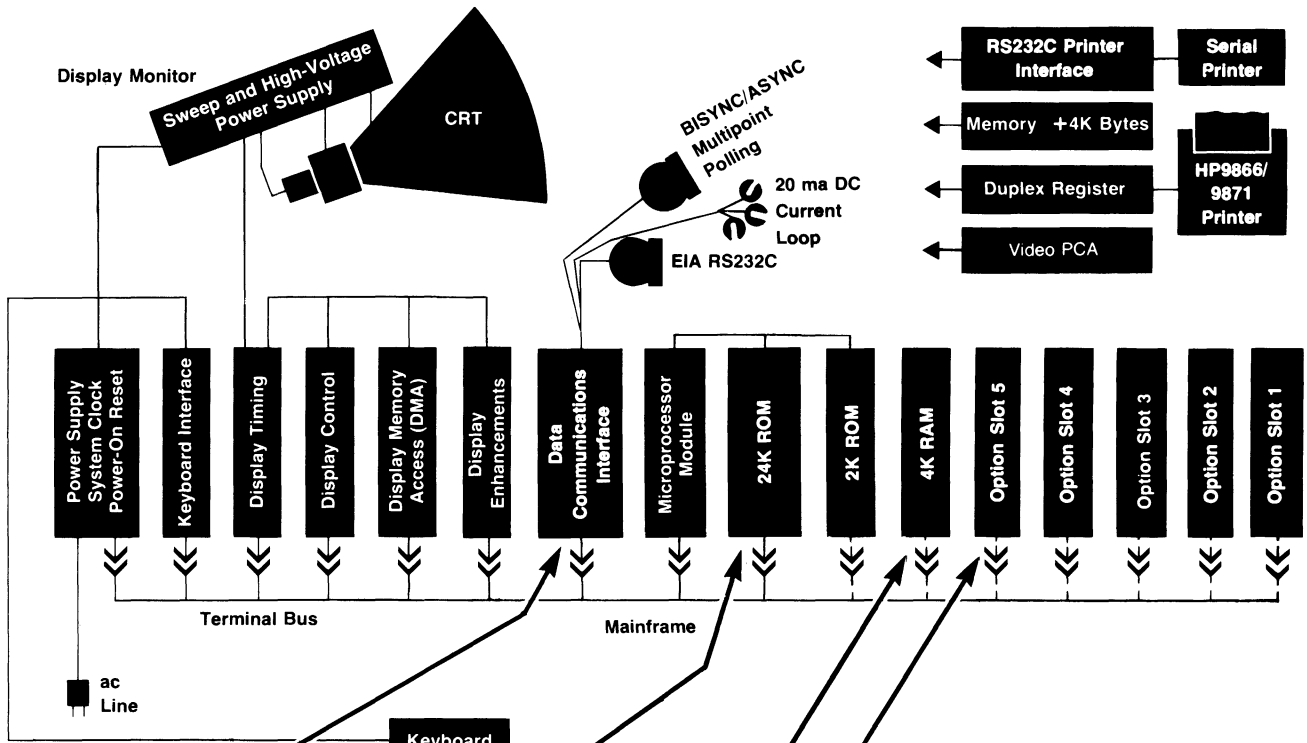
Display Monitor

Sweep and High-Voltage Power Supply

CRT

BISYNC/ASYNC Multipoint Polling

20 ma DC Current Loop

EIA RS232C

RS232C Printer Interface

Serial Printer

Memory +4K Bytes

Duplex Register

HP9866/ 9871 Printer

Video PCA

Power Supply System Clock Power-On Reset

Keyboard Interface

Display Timing

Display Control

Display Memory Access (DMA)

Display Enhancements

Data Communications Interface

Microprocessor Module

24K ROM

2K ROM

4K RAM

Option Slot 5

Option Slot 4

Option Slot 3

Option Slot 2

Option Slot 1

Terminal Bus

Mainframe

ac Line

Keyboard